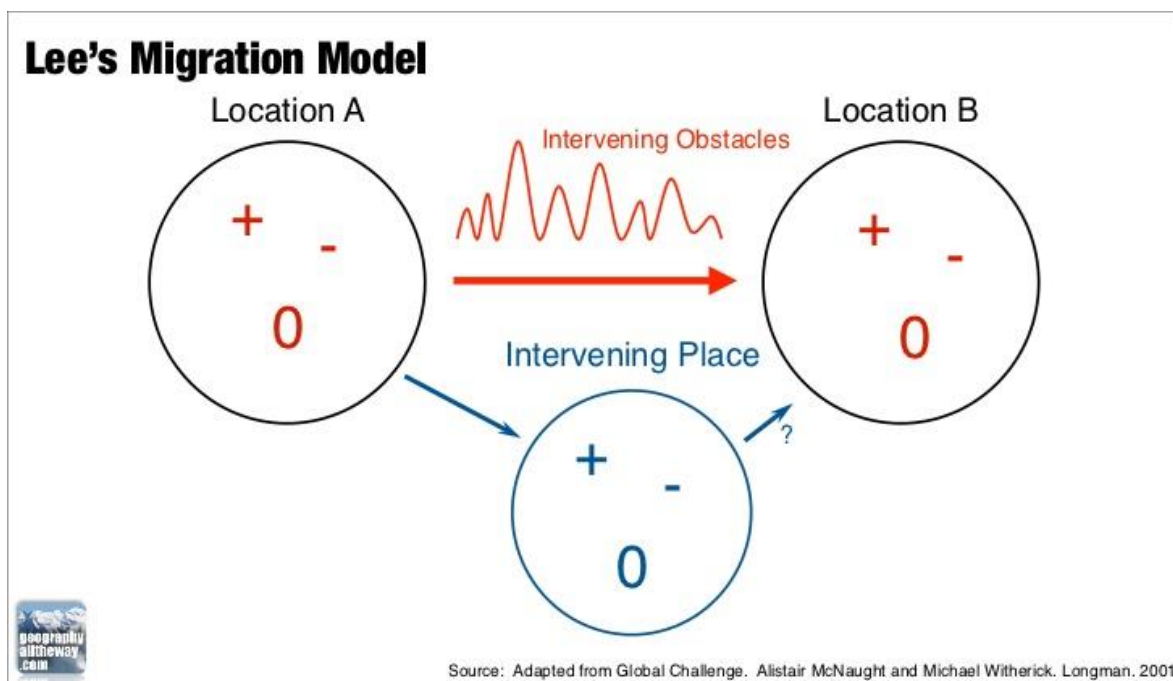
Lee's Migration Model

Location A

+ -

0

Intervening Obstacles

Location B

+ -

0

Intervening Place

+ -

0

?

geography alltheway .com

Source: Adapted from Global Challenge. Alistair McNaught and Michael Witherick. Longman. 2001